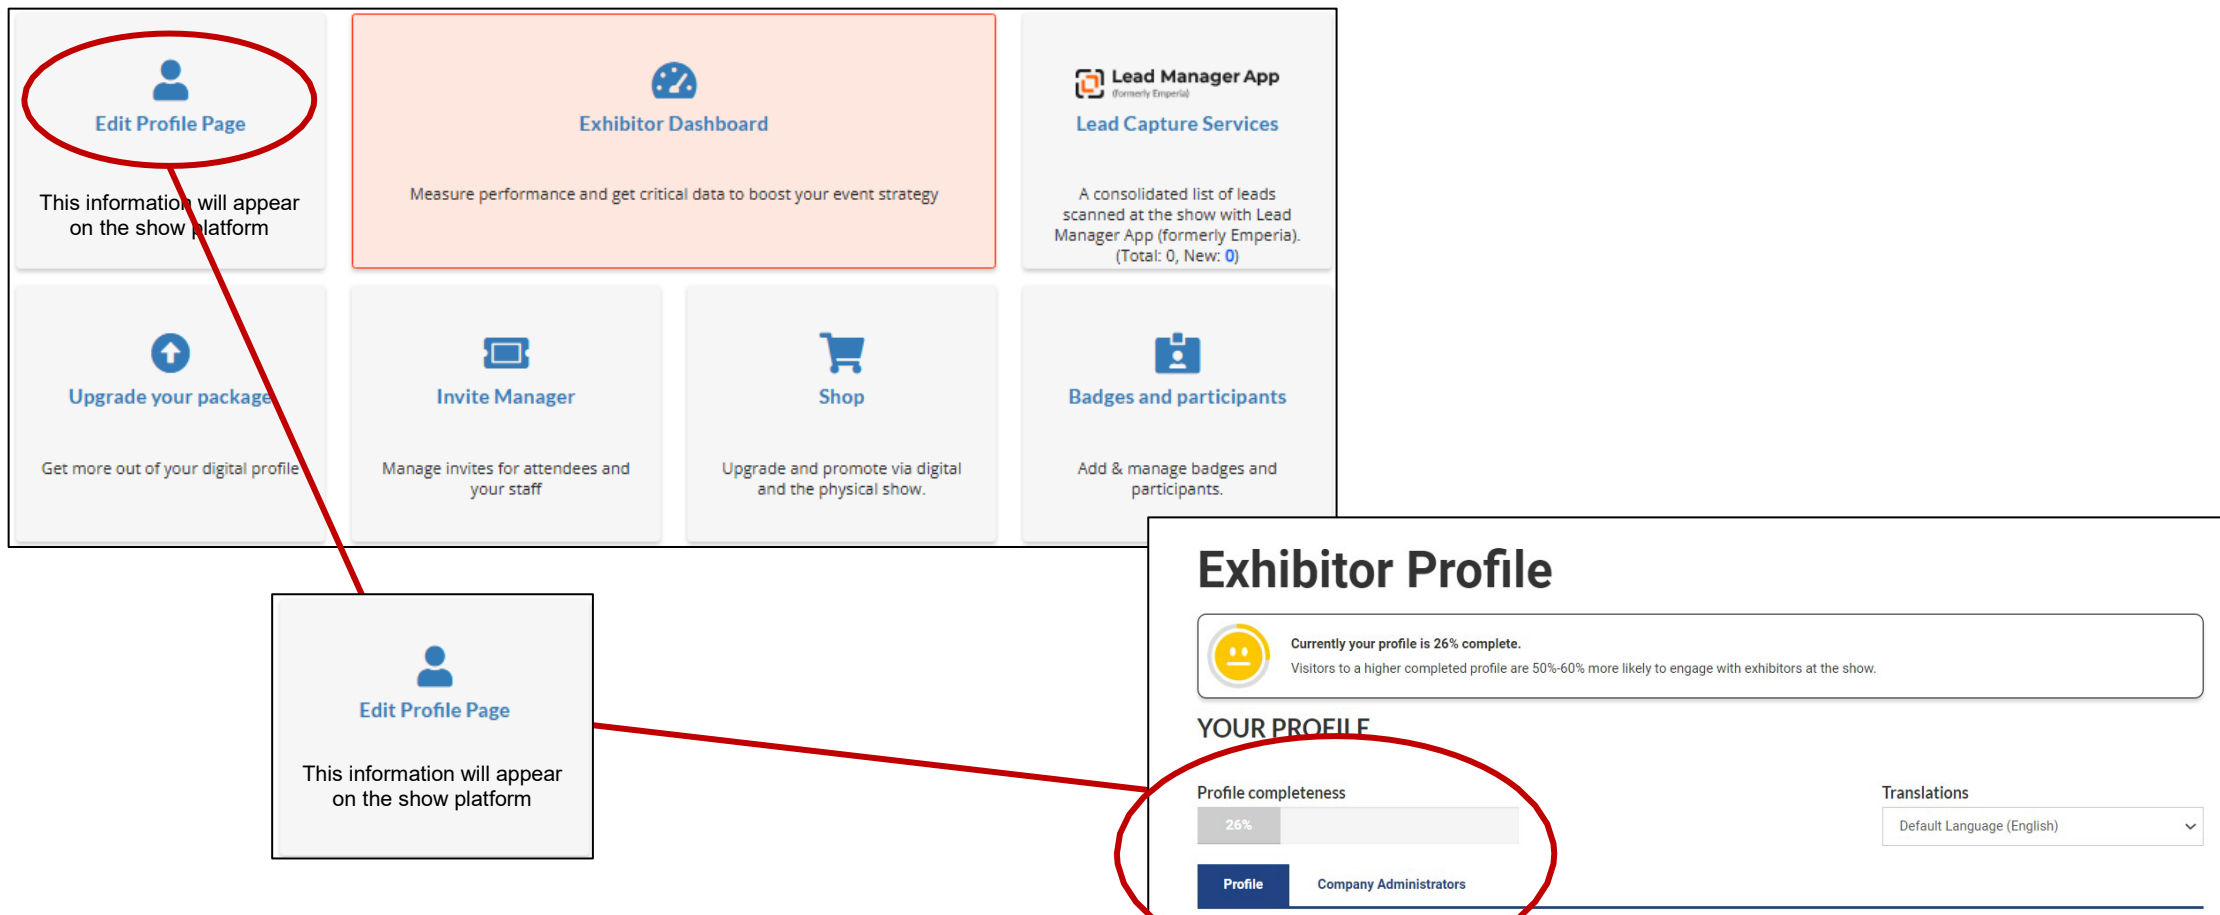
Edit Profile Page

This information will appear on the show platform

Exhibitor Dashboard

Measure performance and get critical data to boost your event strategy

Lead Manager App
(formerly Emperia)

Lead Capture Services

A consolidated list of leads scanned at the show with Lead Manager App (formerly Emperia). (Total: 0, New: 0)

Upgrade your package

Get more out of your digital profile

Invite Manager

Manage invites for attendees and your staff

Shop

Upgrade and promote via digital and the physical show.

Badges and participants

Add & manage badges and participants.

Edit Profile Page

This information will appear on the show platform

Exhibitor Profile

Currently your profile is 26% complete.
Visitors to a higher completed profile are 50%-60% more likely to engage with exhibitors at the show.

YOUR PROFILE

Profile completeness

26%

Translations

Default Language (English)

Profile

Company Administrators